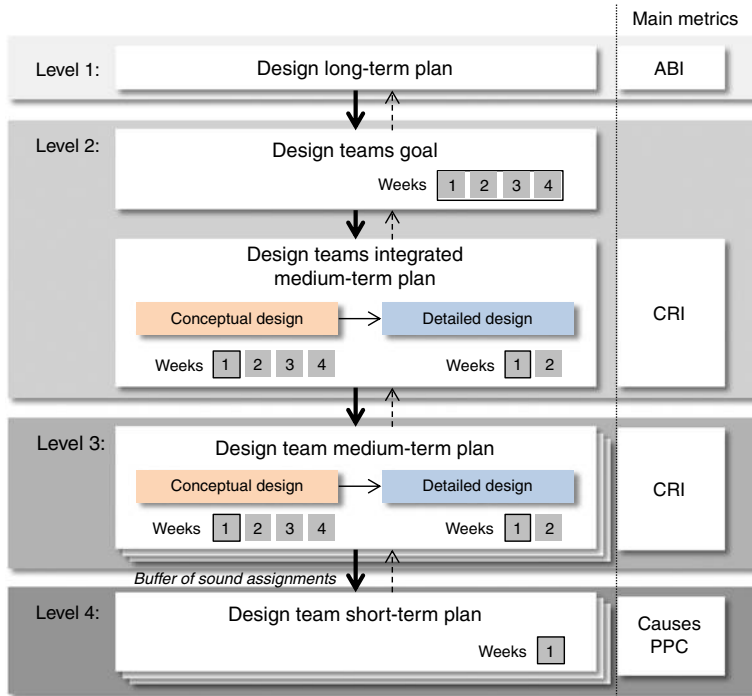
Main metrics

Level 1: Design long-term plan

ABI

Level 2: Design teams goal

Weeks 1 2 3 4

Design teams integrated medium-term plan

Conceptual design

Detailed design

Weeks 1 2 3 4

Weeks 1 2

CRI

Level 3: Design team medium-term plan

Conceptual design

Detailed design

Weeks 1 2 3 4

Weeks 1 2

CRI

Buffer of sound assignments

Level 4: Design team short-term plan

Weeks 1

Causes PPC